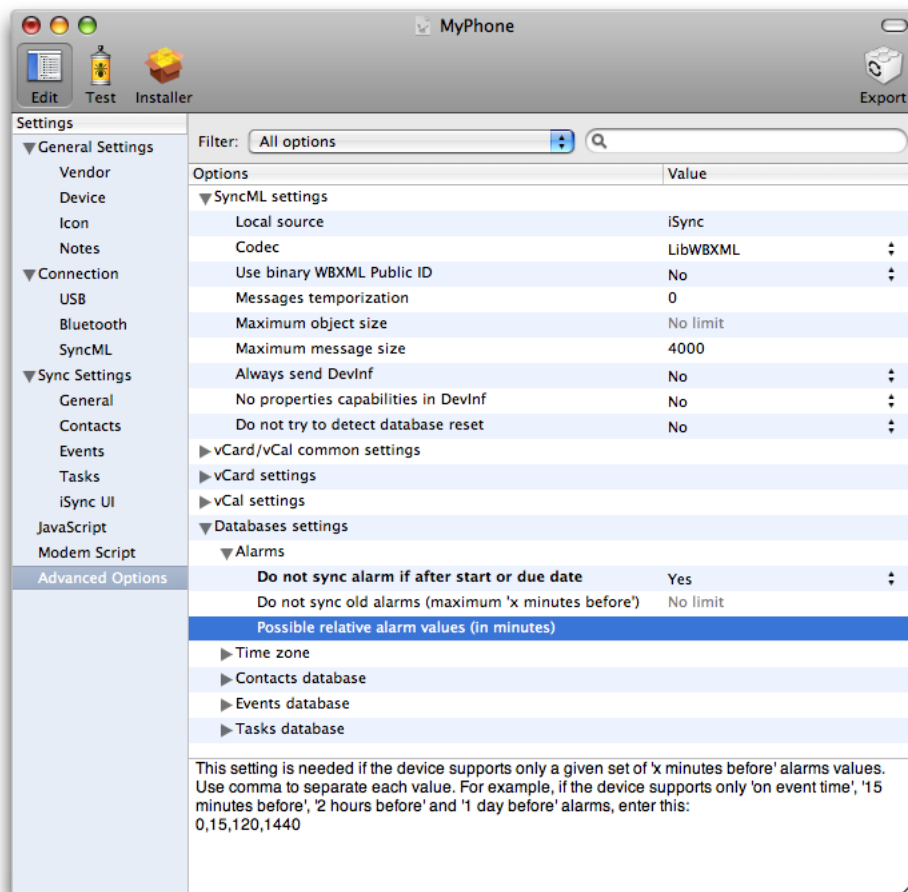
MyPhone

Edit Test Installer Export

Settings
General Settings
Vendor
Device
Icon
Notes
Connection
USB
Bluetooth
SyncML
Sync Settings
General
Contacts
Events
Tasks
iSync UI
JavaScript
Modem Script
Advanced Options

Filter: All options

| Options | Value |
|---|---|
| SyncML settings | |
| Local source | iSync |
| Codec | LibWBXML |
| Use binary WBXML Public ID | No |
| Messages temporization | 0 |
| Maximum object size | No limit |
| Maximum message size | 4000 |
| Always send DevInf | No |
| No properties capabilities in DevInf | No |
| Do not try to detect database reset | No |
| vCard/vCal common settings | |
| vCard settings | |
| vCal settings | |
| Databases settings | |
| Alarms | |
| Do not sync alarm if after start or due date | Yes |
| Do not sync old alarms (maximum 'x minutes before') | No limit |
| Possible relative alarm values (in minutes) | |
| Time zone | |
| Contacts database | |
| Events database | |
| Tasks database | |

This setting is needed if the device supports only a given set of 'x minutes before' alarms values. Use comma to separate each value. For example, if the device supports only 'on event time', '15 minutes before', '2 hours before' and '1 day before' alarms, enter this:
0,15,120,1440